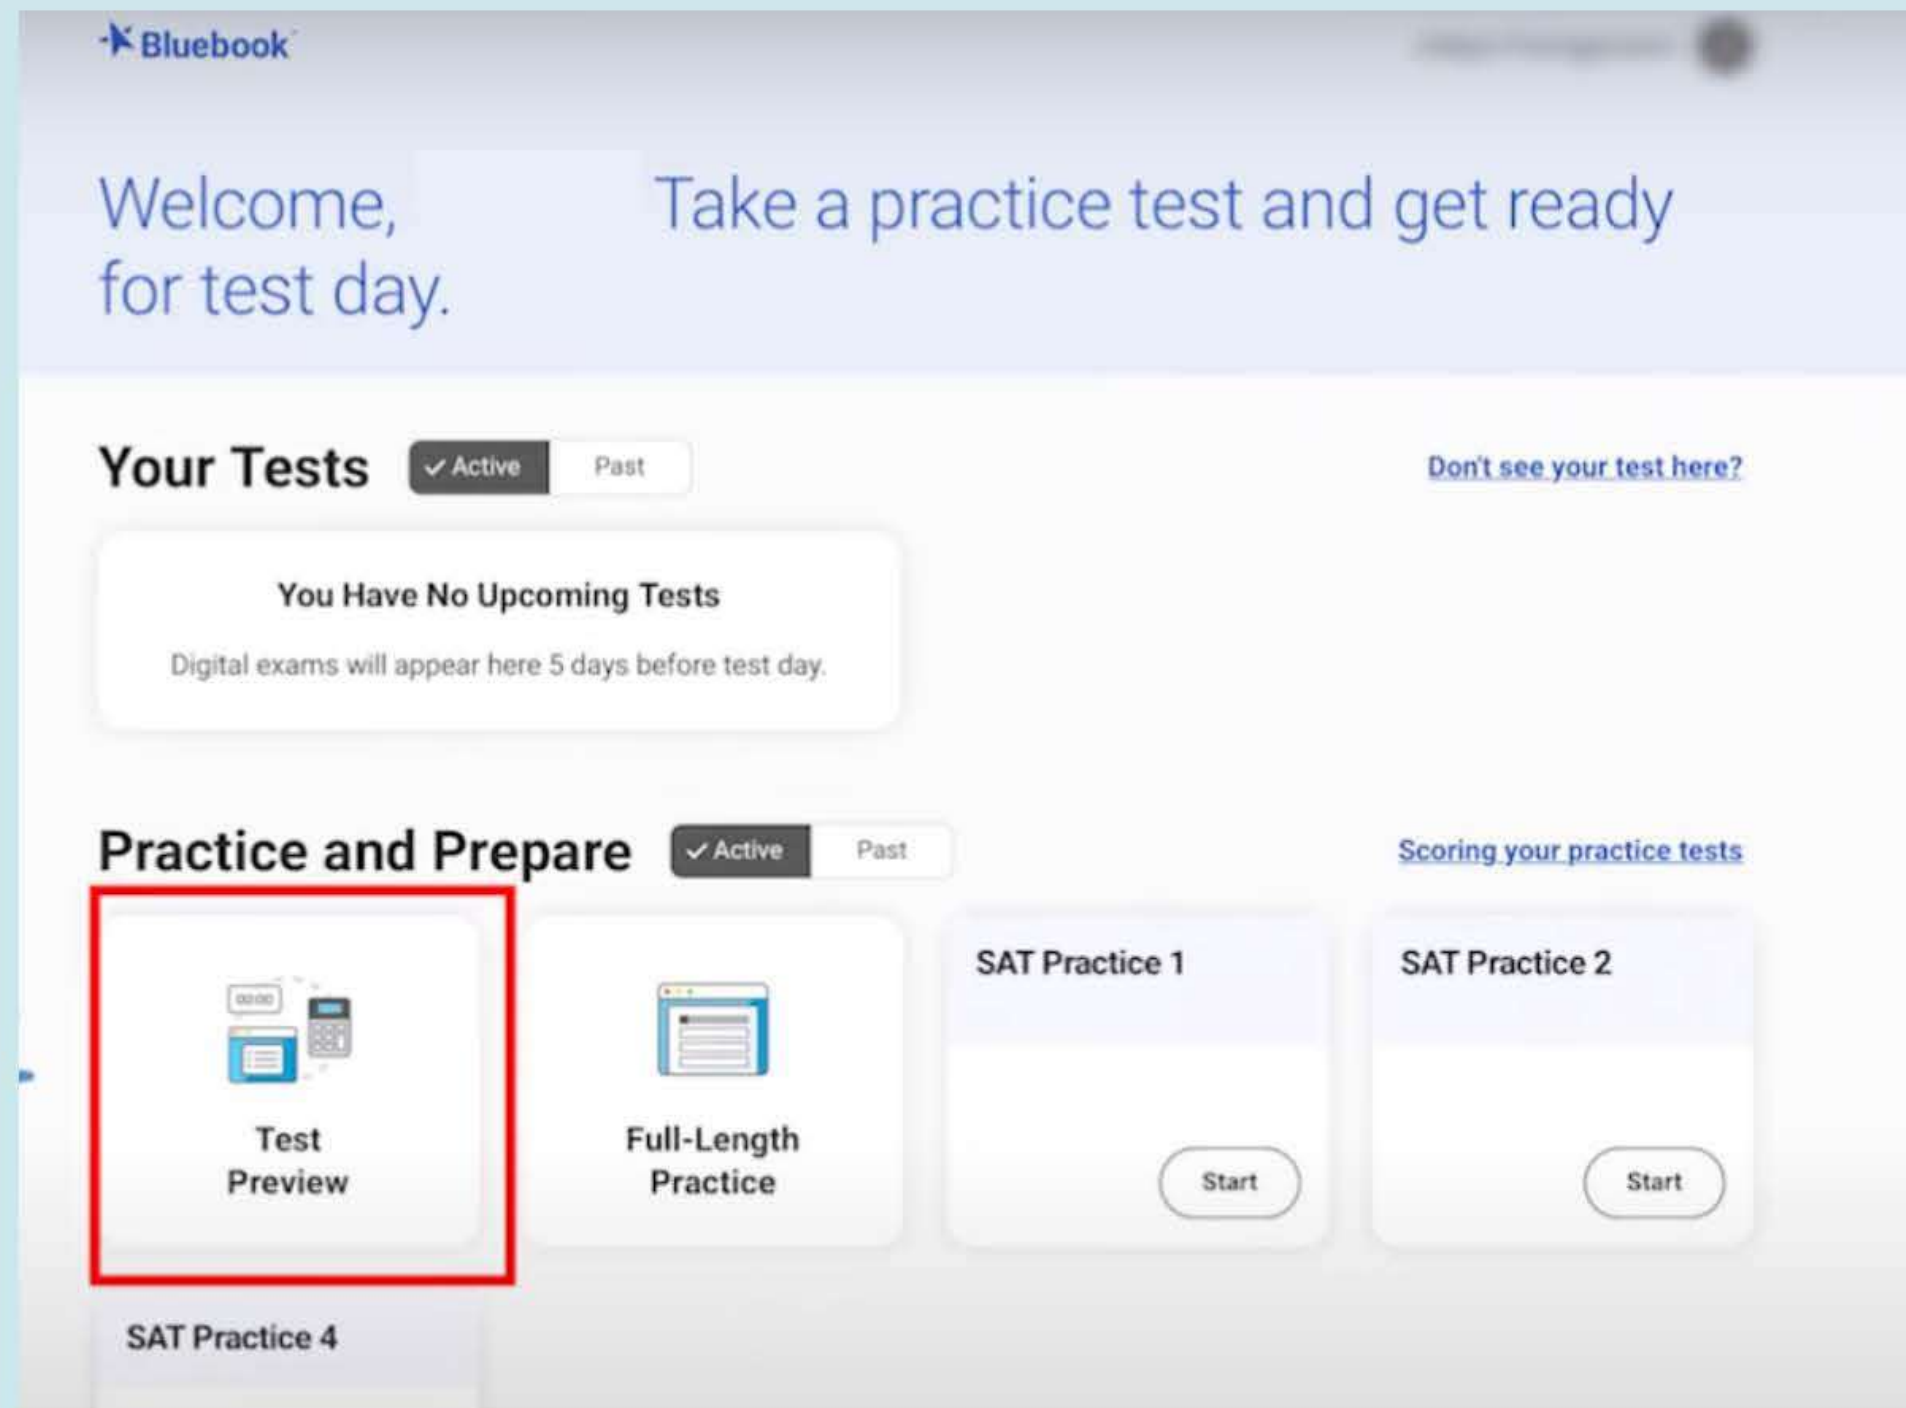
Bluebook

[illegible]

Welcome, Take a practice test and get ready for test day.

Your Tests ✓ Active Past

Don't see your test here?

You Have No Upcoming Tests

Digital exams will appear here 5 days before test day.

Practice and Prepare ✓ Active Past

Scoring your practice tests

Test Preview

Full-Length Practice

SAT Practice 1

Start

SAT Practice 2

Start

SAT Practice 4